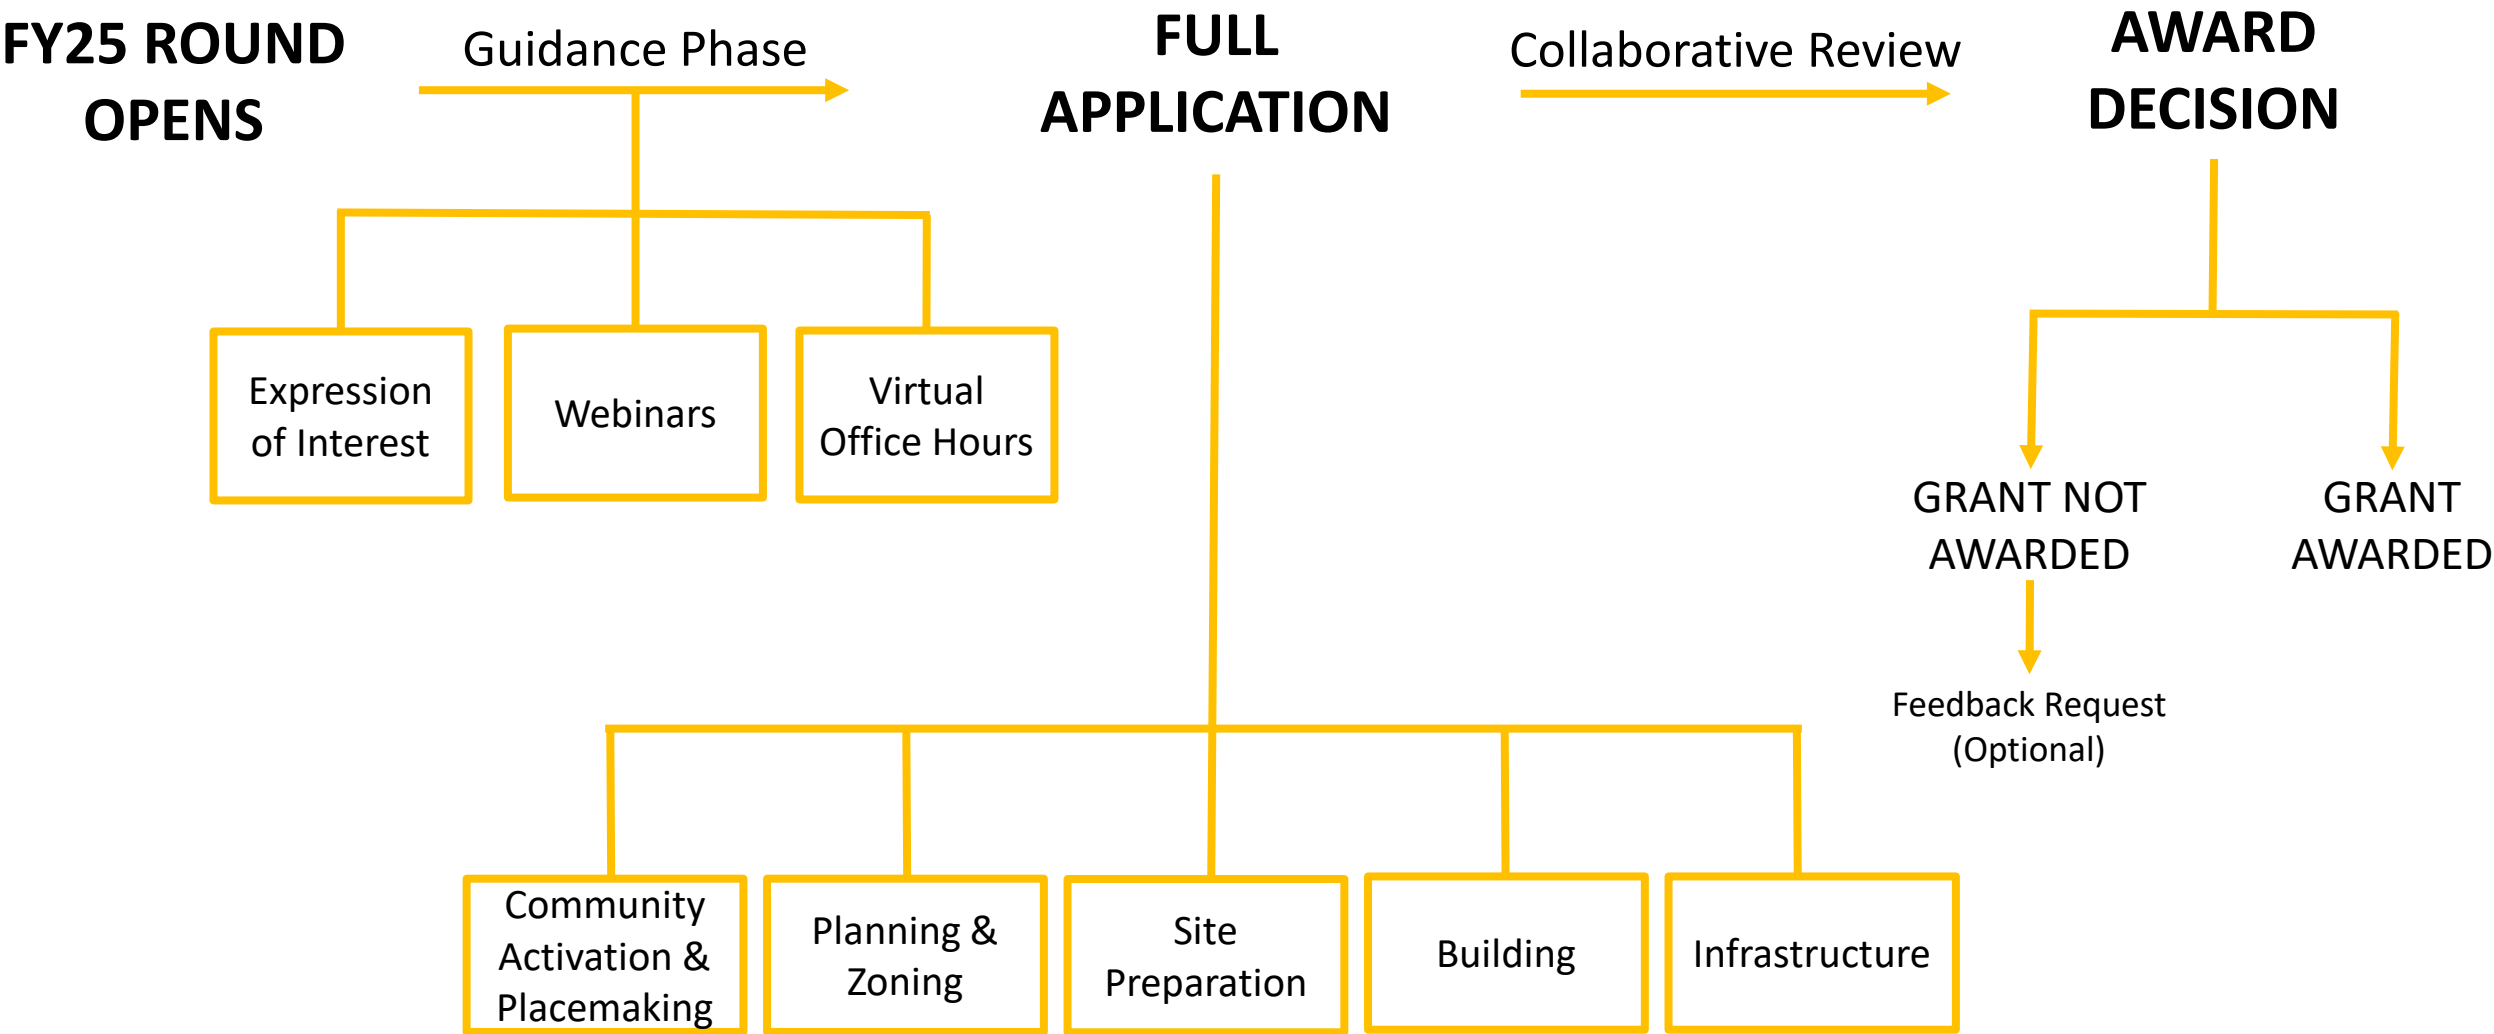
FY25 ROUND OPENS

Guidance Phase

FULL APPLICATION

Collaborative Review

AWARD DECISION

Expression of Interest

Webinars

Virtual Office Hours

GRANT NOT AWARDED

GRANT AWARDED

Feedback Request (Optional)

Community Activation & Placemaking

Planning & Zoning

Site Preparation

Building

Infrastructure